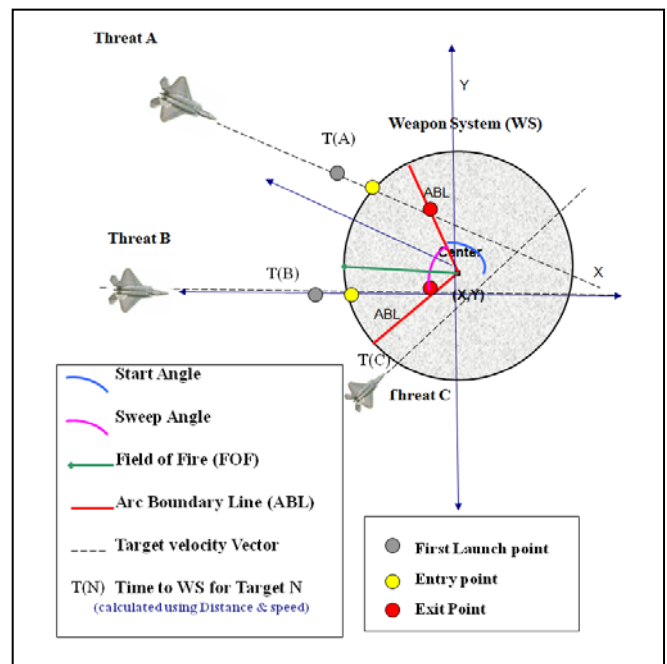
Threat A

Y

T(A)

Weapon System (WS)

ABL

Threat B

Center

X

T(B)

(X,Y)

ABL

T(C)

Threat C

Start Angle

Sweep Angle

Field of Fire (FOF)

Arc Boundary Line (ABL)

Target velocity Vector

T(N) Time to WS for Target N
(calculated using Distance & speed)

First Launch point

Entry point

Exit Point